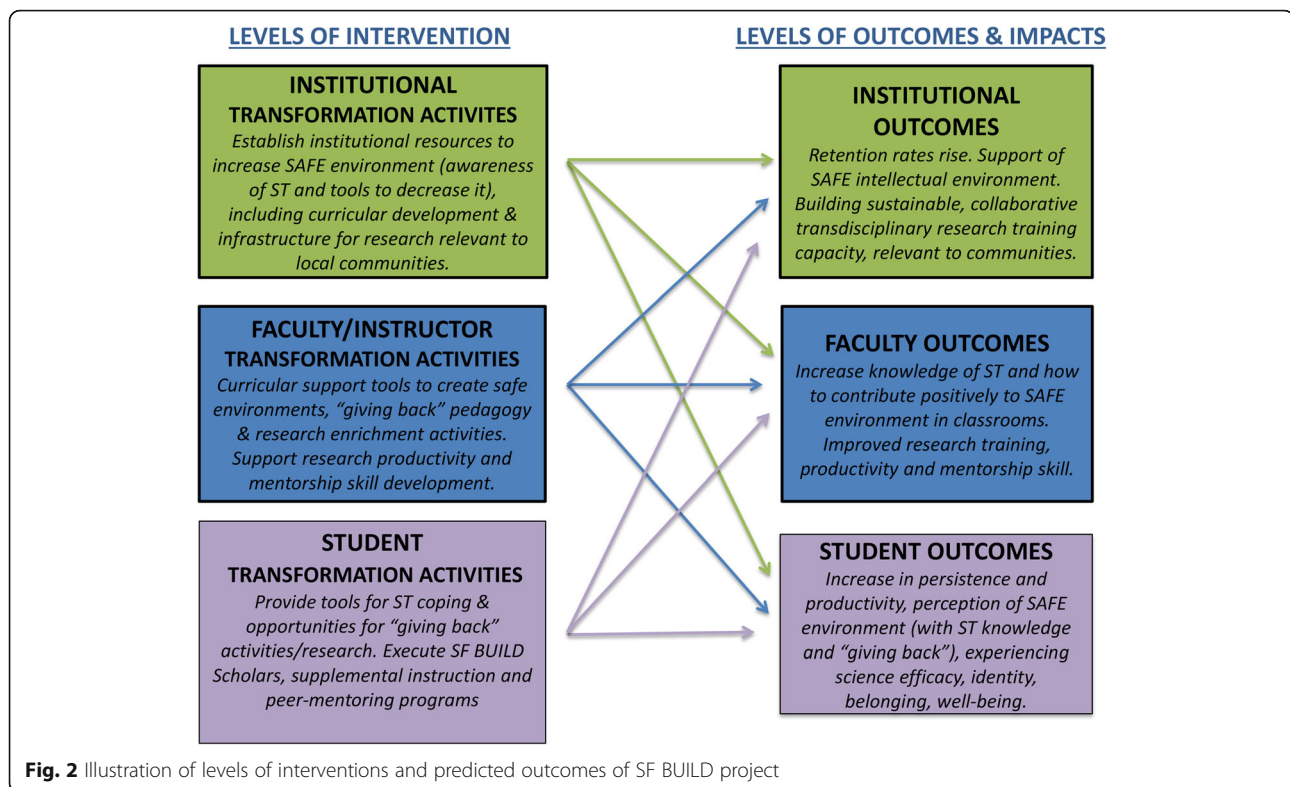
LEVELS OF INTERVENTION

INSTITUTIONAL TRANSFORMATION ACTIVITES
Establish institutional resources to increase SAFE environment (awareness of ST and tools to decrease it), including curricular development & infrastructure for research relevant to local communities.

FACULTY/INSTRUCTOR TRANSFORMATION ACTIVITIES
Curricular support tools to create safe environments, "giving back" pedagogy & research enrichment activities. Support research productivity and mentorship skill development.

STUDENT TRANSFORMATION ACTIVITIES
Provide tools for ST coping & opportunities for "giving back" activities/research. Execute SF BUILD Scholars, supplemental instruction and peer-mentoring programs

LEVELS OF OUTCOMES & IMPACTS

INSTITUTIONAL OUTCOMES
Retention rates rise. Support of SAFE intellectual environment. Building sustainable, collaborative transdisciplinary research training capacity, relevant to communities.

FACULTY OUTCOMES
Increase knowledge of ST and how to contribute positively to SAFE environment in classrooms. Improved research training, productivity and mentorship skill.

STUDENT OUTCOMES
Increase in persistence and productivity, perception of SAFE environment (with ST knowledge and "giving back"), experiencing science efficacy, identity, belonging, well-being.

Fig. 2 Illustration of levels of interventions and predicted outcomes of SF BUILD project